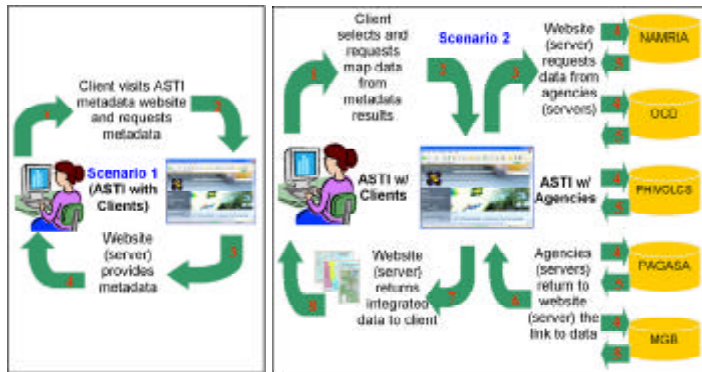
Client visits ASTI metadata website and requests metadata

1

2

Scenario 1 (ASTI with Clients)

Website (server) provides metadata

3

4

Client selects and requests map data from metadata results

Scenario 2

1

2

3

Website (server) requests data from agencies (servers)

NAMRIA

OCD

PHIVOLCS

PAGASA

MGB

4

5

4

5

4

5

4

5

4

5

ASTI w/ Clients

ASTI w/ Agencies

Website (server) returns integrated data to client

Agencies (servers) return to website (server) the link to data

6

7

8